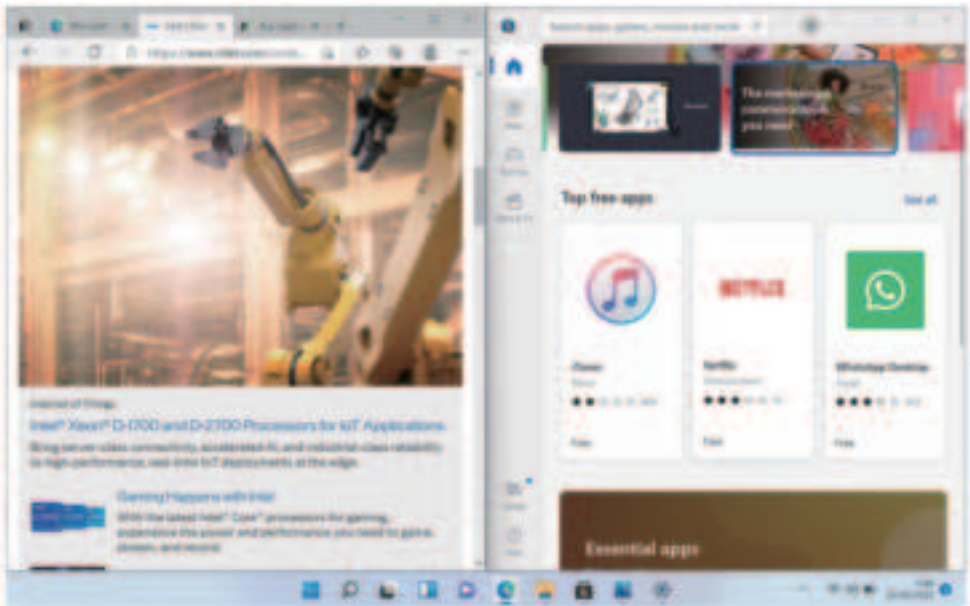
Internet of Things

Intel® Xeon® D-1700 and D-2700 Processors for IoT Applications

Bring server-class connectivity, accelerated AI, and industrial-class reliability to high-performance, real-time IoT deployments at the edge.

Gaming Happens with Intel

With the latest Intel® Core™ processors for gaming, experience the power and performance you need to game, stream, and record.

Search apps, games, movies and more

Top free apps

See all

iTunes

Free

Netflix

Free

WhatsApp Desktop

Free

Essential apps